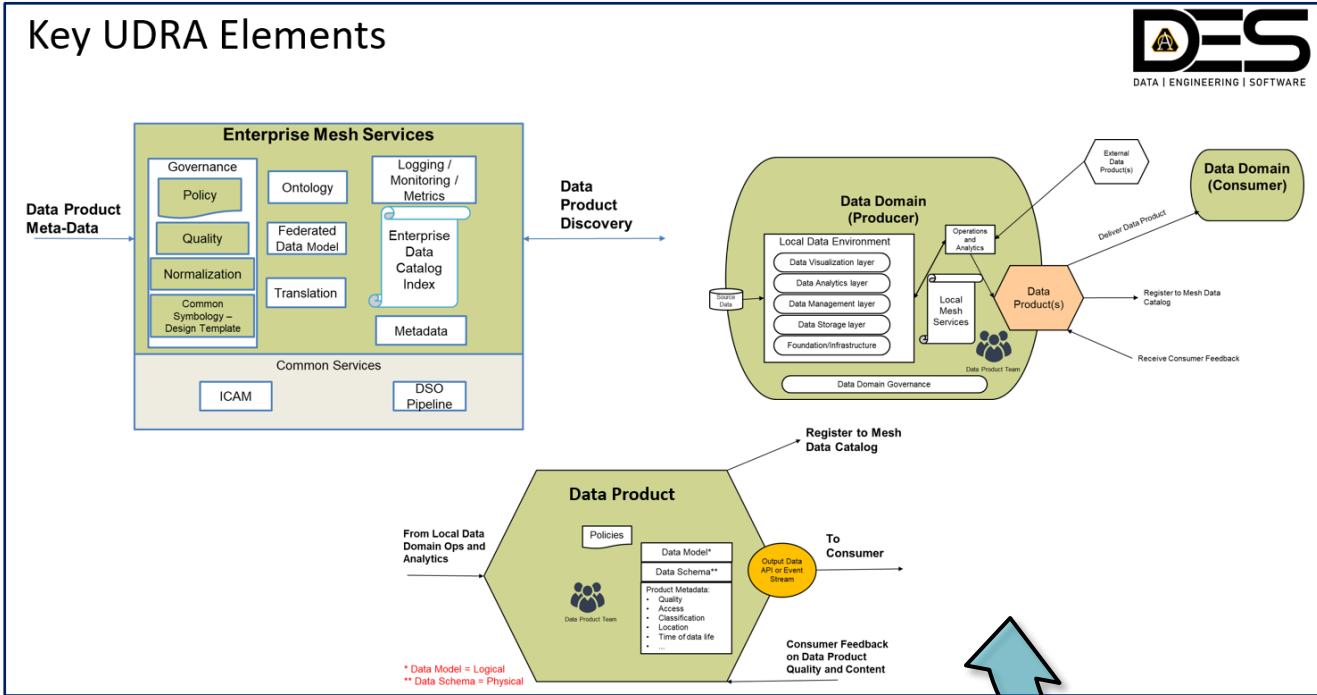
Key UDRA Elements

DES
DATA | ENGINEERING | SOFTWARE

Enterprise Mesh Services

Governance

Policy

Quality

Normalization

Common Symbology – Design Template

Ontology

Federated Data Model

Translation

Logging / Monitoring / Metrics

Enterprise Data Catalog Index

Metadata

Common Services

ICAM

DSO Pipeline

Data Product Meta-Data

Data Product Discovery

External Data Product(s)

Data Domain (Consumer)

Data Domain (Producer)

Operations and Analytics

Deliver Data Product

Local Data Environment

Data Visualization layer

Data Analytics layer

Data Management layer

Data Storage layer

Foundation/Infrastructure

Source Data

Local Mesh Services

Data Product(s)

Register to Mesh Data Catalog

Receive Consumer Feedback

Data Product Team

Data Domain Governance

Register to Mesh Data Catalog

Data Product

Policies

From Local Data Domain Ops and Analytics

Data Model*

Data Schema**

Product Metadata:
• Quality
• Access
• Classification
• Location
• Time of data life
• ...

Output Data API or Event Stream

To Consumer

Data Product Team

Consumer Feedback on Data Product Quality and Content

* Data Model = Logical
** Data Schema = Physical